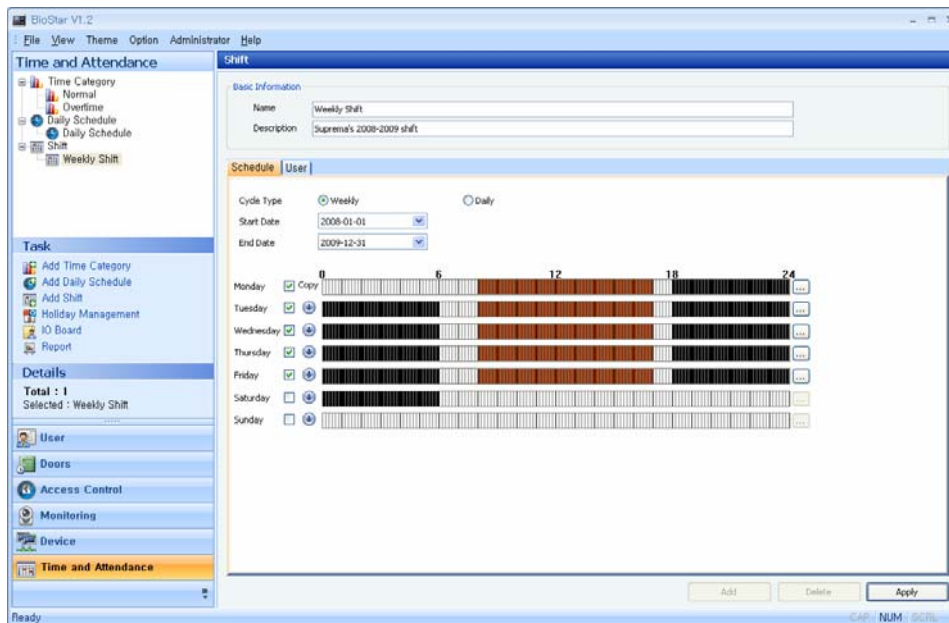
BioStar V1.2

File View Theme Option Administrator Help

Time and Attendance

Time Category
Normal
Overtime
Daily Schedule
Daily Schedule
Shift
Weekly Shift

Task

Add Time Category
Add Daily Schedule
Add Shift
Holiday Management
IO Board
Report

Details

Total : 1
Selected : Weekly Shift

User
Doors
Access Control
Monitoring
Device
Time and Attendance

Shift

Basic Information

Name Weekly Shift

Description Suprema's 2008-2009 shift

Schedule User

Cycle Type Weekly Daily

Start Date 2008-01-01

End Date 2009-12-31

0 6 12 18 24

Monday Copy ...
Tuesday ...
Wednesday ...
Thursday ...
Friday ...
Saturday ...
Sunday ...

Add Delete Apply

Ready

CAP NUM SCRL